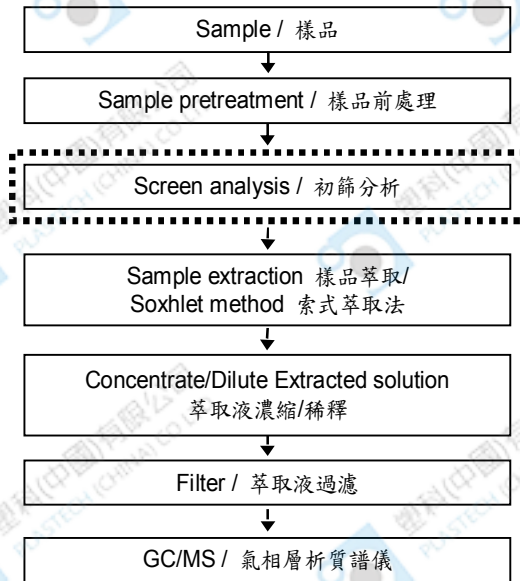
Sample / 樣品

Sample pretreatment / 樣品前處理

Screen analysis / 初篩分析

Sample extraction 樣品萃取/
Soxhlet method 索式萃取法

Concentrate/Dilute Extracted solution
萃取液濃縮/稀釋

Filter / 萃取液過濾

GC/MS / 氣相層析質譜儀